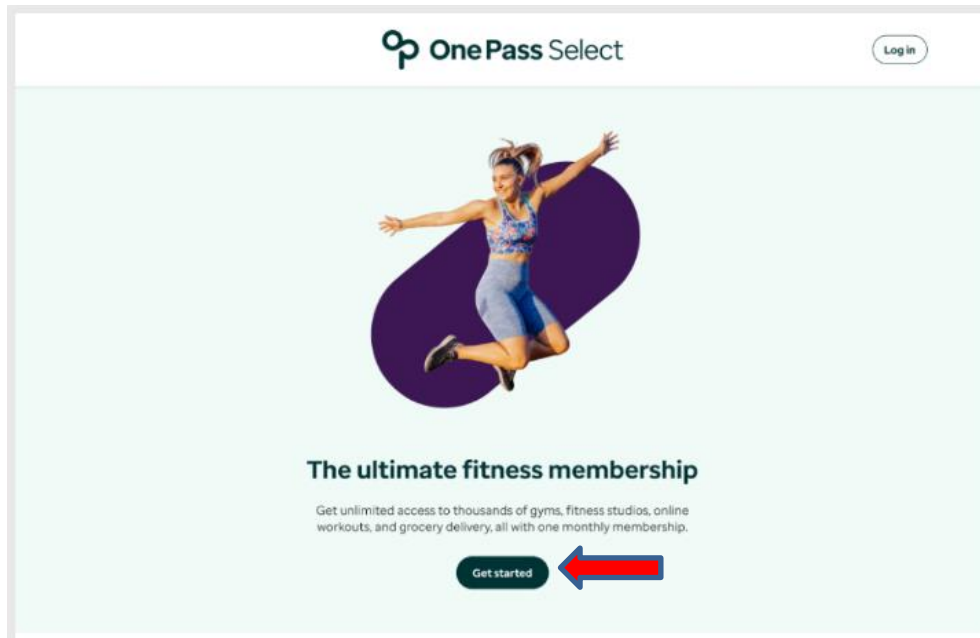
One Pass Select

Log in

The ultimate fitness membership

Get unlimited access to thousands of gyms, fitness studios, online workouts, and grocery delivery, all with one monthly membership.

Get started